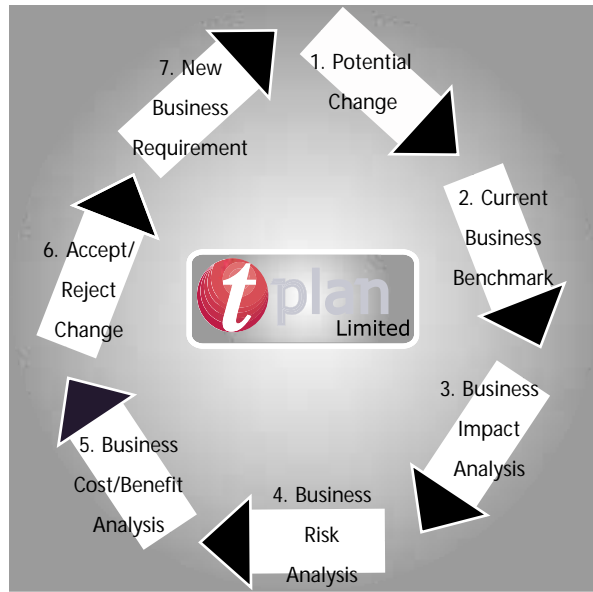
1. Potential Change

2. Current Business Benchmark

3. Business Impact Analysis

4. Business Risk Analysis

5. Business Cost/Benefit Analysis

6. Accept/ Reject Change

7. New Business Requirement

t plan Limited